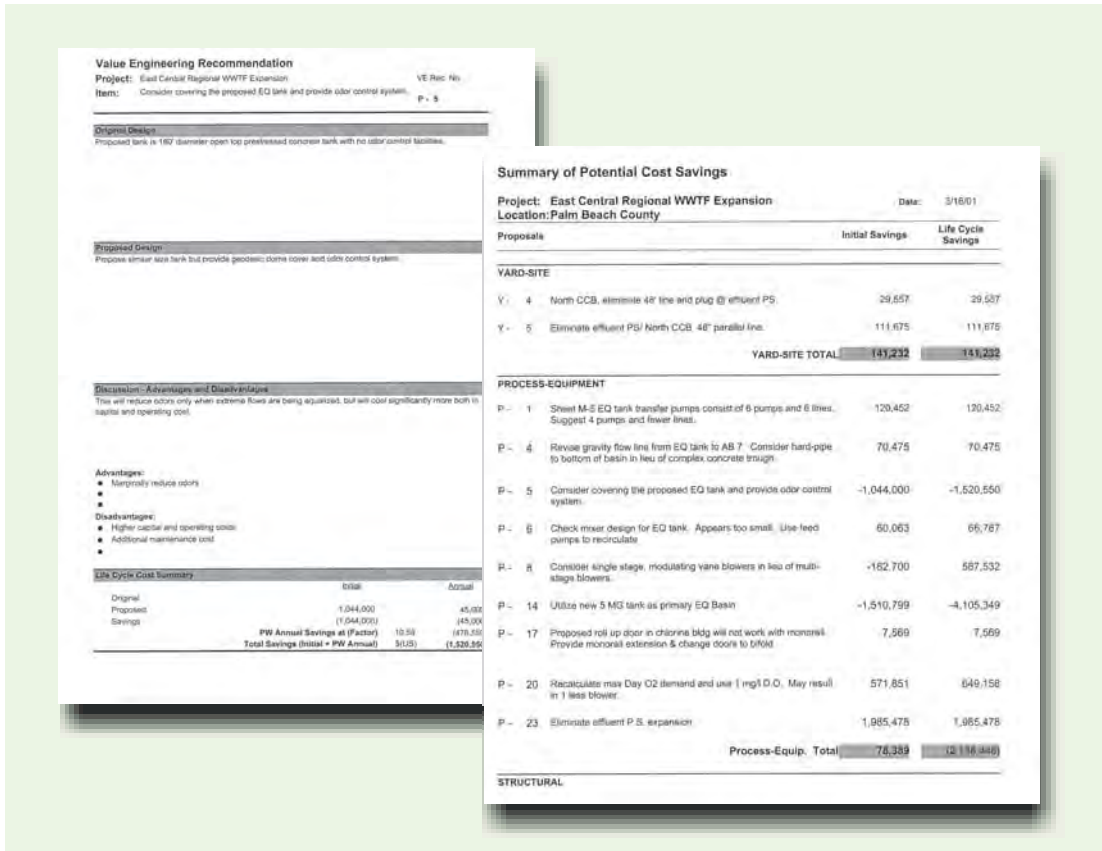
Value Engineering Recommendation
Project: East Central Regional WWTF Expansion
VE Rec. No.
Item: Consider covering the proposed EQ tank and provide odor control system.
P - 5

Original Design
Proposed tank is 180' diameter open top prestressed concrete tank with no odor control facilities.

Proposed Design
Propose similar size tank but provide geodesic dome cover and odor control system.

Discussion - Advantages and Disadvantages
This will reduce odors only when extreme flows are being equalized, but will cost significantly more both in capital and operating cost.

Advantages:
• Marginally reduce odors
•
•
Disadvantages:
• Higher capital and operating costs
• Additional maintenance cost
•

Life Cycle Cost Summary
| | Initial | | Annual |
|---|---|---|---|
| Original | | | |
| Proposed | 1,044,000 | | 45,00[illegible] |
| Savings | (1,044,000) | | (45,00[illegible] |
| PW Annual Savings at (Factor) | | 10.59 | (476,55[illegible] |
| Total Savings (Initial + PW Annual) | | $(US) | (1,520,55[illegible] |

Summary of Potential Cost Savings
Project: East Central Regional WWTF Expansion
Date: 3/16/01
Location: Palm Beach County

| Proposals | | | Initial Savings | Life Cycle Savings |
|---|---|---|---|---|
| YARD-SITE | | | | |
| Y - | 4 | North CCB, eliminate 48' line and plug @ effluent PS. | 29,557 | 29,557 |
| Y - | 5 | Eliminate effluent PS/ North CCB 48" parallel line. | 111,675 | 111,675 |
| | | YARD-SITE TOTAL | 141,232 | 141,232 |
| PROCESS-EQUIPMENT | | | | |
| P - | 1 | Sheet M-5 EQ tank transfer pumps consist of 6 pumps and 6 lines. Suggest 4 pumps and fewer lines. | 120,452 | 120,452 |
| P - | 4 | Revise gravity flow line from EQ tank to AB 7. Consider hard-pipe to bottom of basin in lieu of complex concrete trough. | 70,475 | 70,475 |
| P - | 5 | Consider covering the proposed EQ tank and provide odor control system. | -1,044,000 | -1,520,550 |
| P - | 6 | Check mixer design for EQ tank. Appears too small. Use feed pumps to recirculate | 60,063 | 66,787 |
| P - | 8 | Consider single stage, modulating vane blowers in lieu of multi-stage blowers. | -162,700 | 587,532 |
| P - | 14 | Utilize new 5 MG tank as primary EQ Basin | -1,510,799 | -4,105,349 |
| P - | 17 | Proposed roll up door in chlorine bldg will not work with monorail. Provide monorail extension & change doors to bifold | 7,569 | 7,569 |
| P - | 20 | Recalculate max Day O2 demand and use 1 mg/l D.O. May result in 1 less blower. | 571,851 | 649,158 |
| P - | 23 | Eliminate effluent P.S. expansion | 1,985,478 | 1,985,478 |
| | | Process-Equip. Total | 78,389 | (2,138,446) |

STRUCTURAL